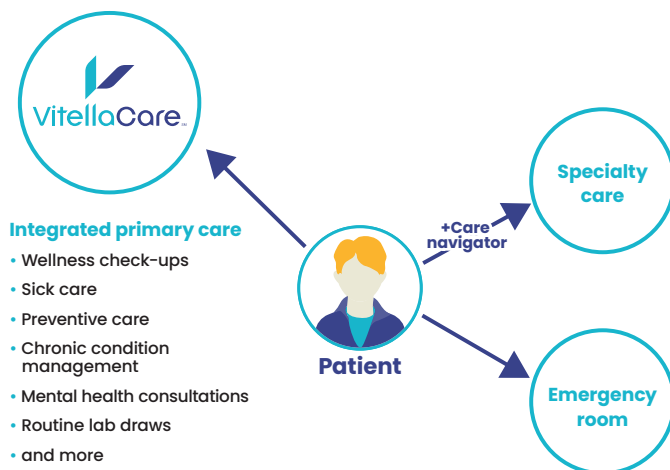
VitellaCare SM

Integrated primary care
• Wellness check-ups
• Sick care
• Preventive care
• Chronic condition management
• Mental health consultations
• Routine lab draws
• and more

Patient

+Care navigator

Specialty care

Emergency room